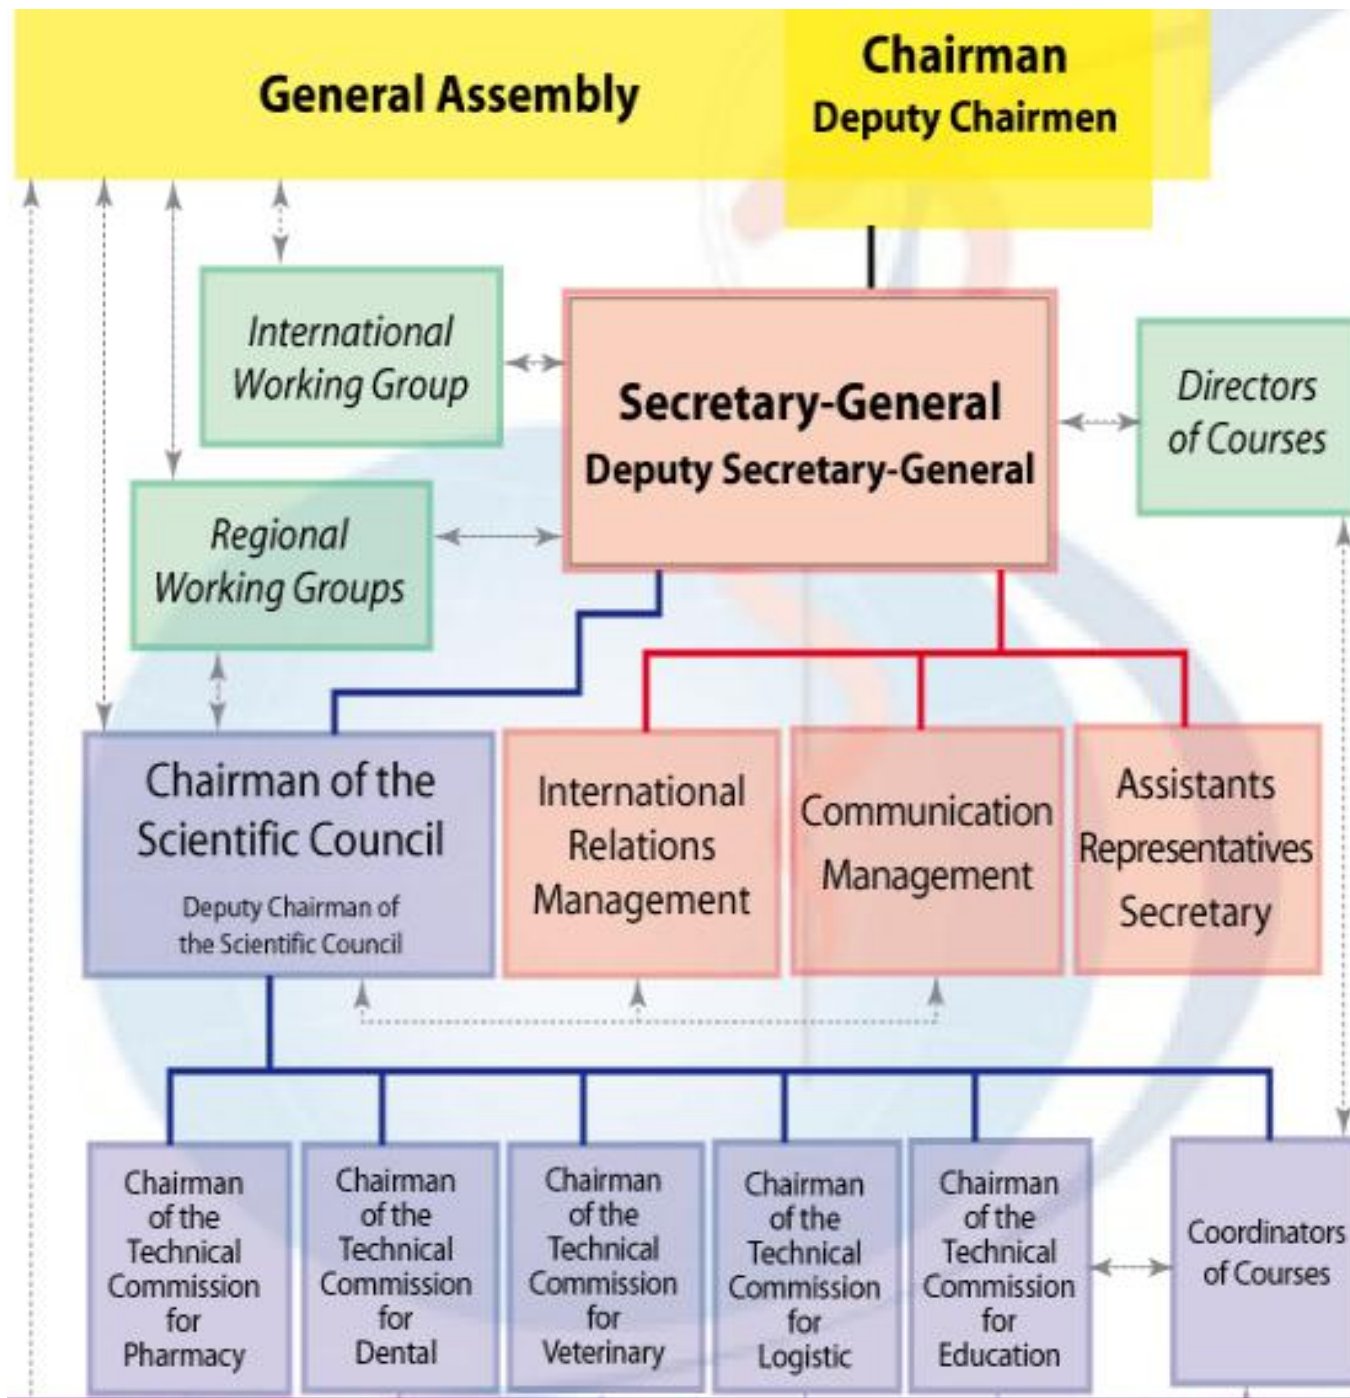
General Assembly

Chairman
Deputy Chairmen

International Working Group

Secretary-General
Deputy Secretary-General

Directors of Courses

Regional Working Groups

Chairman of the Scientific Council
Deputy Chairman of the Scientific Council

International Relations Management

Communication Management

Assistants
Representatives
Secretary

Chairman of the Technical Commission for Pharmacy

Chairman of the Technical Commission for Dental

Chairman of the Technical Commission for Veterinary

Chairman of the Technical Commission for Logistic

Chairman of the Technical Commission for Education

Coordinators of Courses